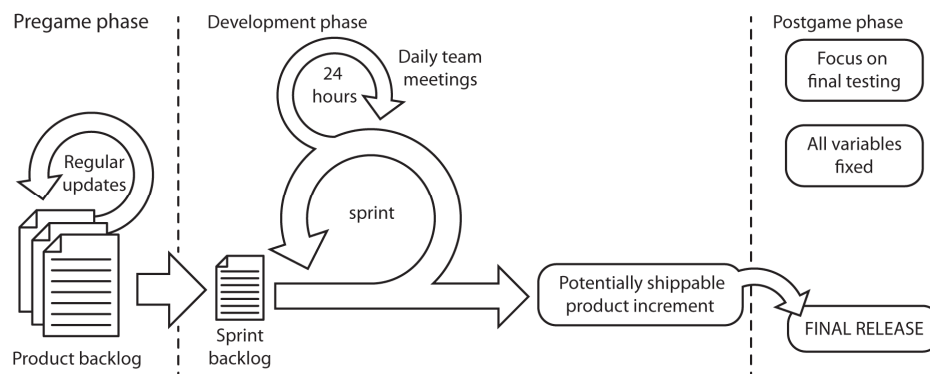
Pregame phase

Regular updates

Product backlog

Development phase

24 hours

Daily team meetings

sprint

Sprint backlog

Potentially shippable product increment

Postgame phase

Focus on final testing

All variables fixed

FINAL RELEASE